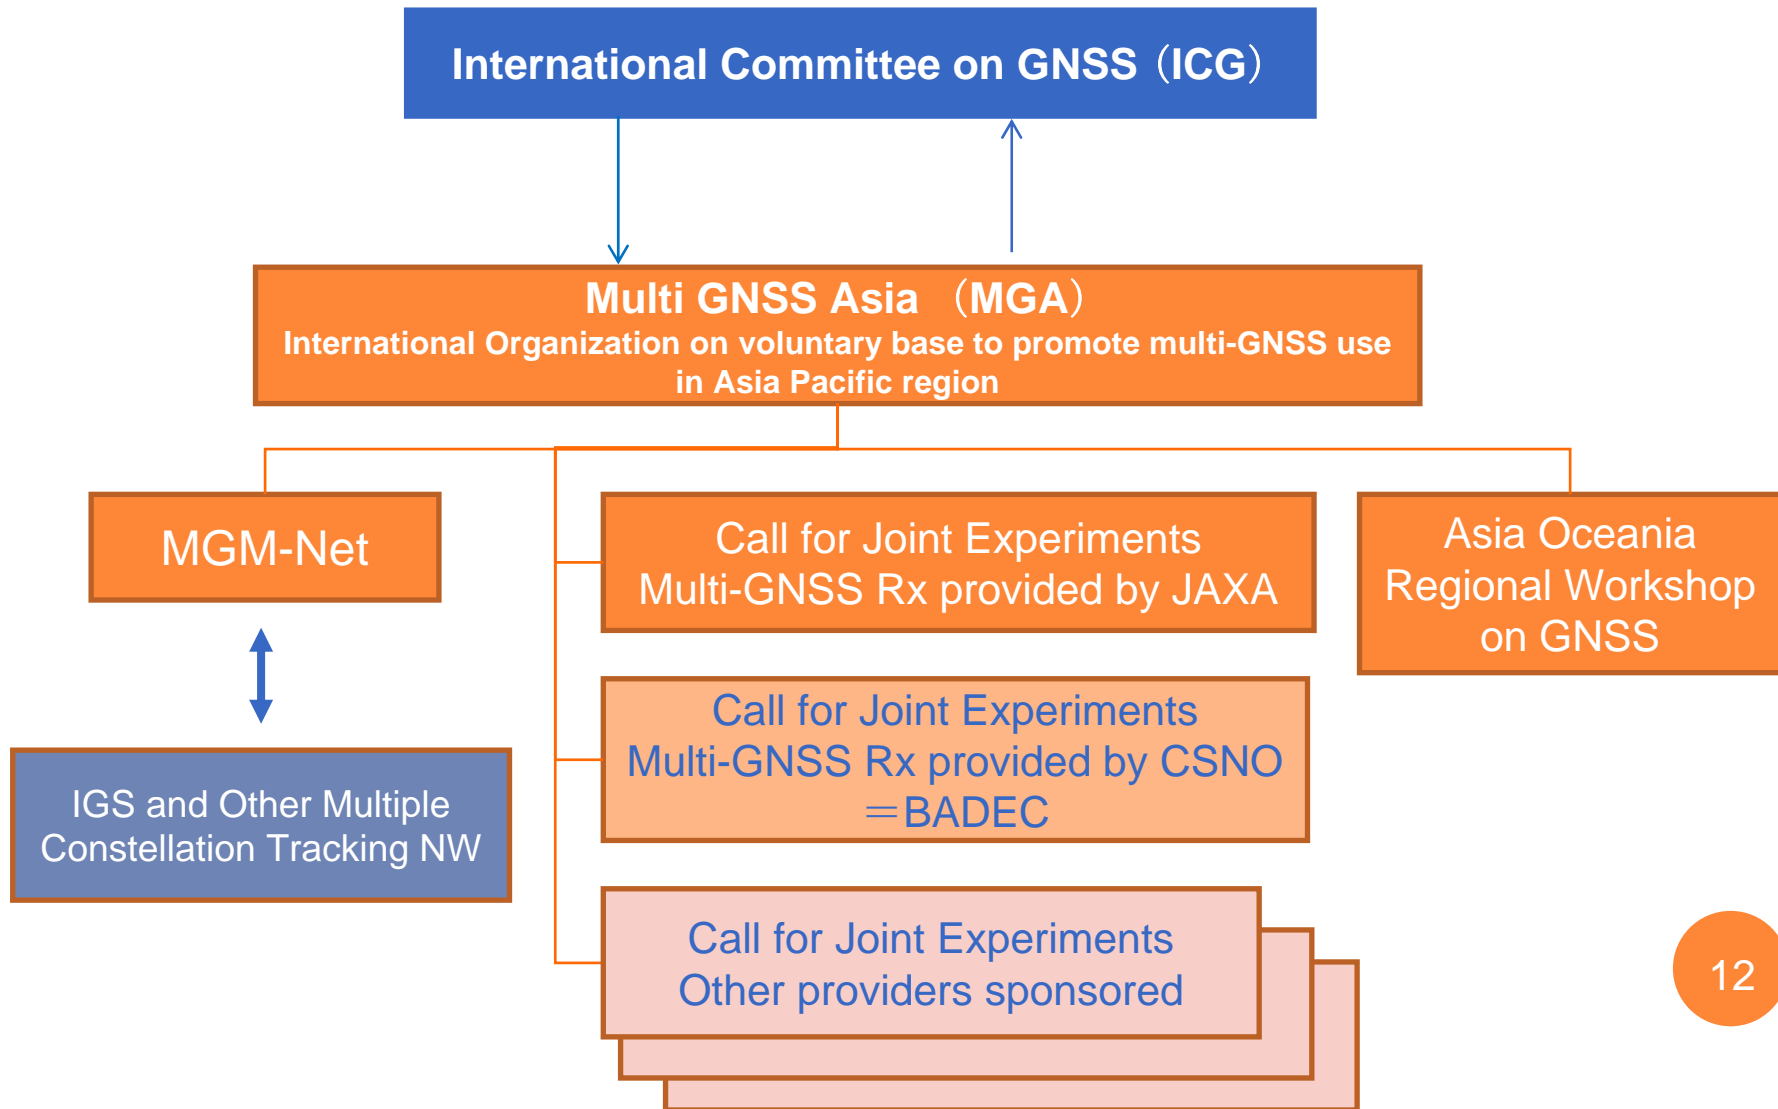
International Committee on GNSS（ICG）

Multi GNSS Asia （MGA）
International Organization on voluntary base to promote multi-GNSS use in Asia Pacific region

MGM-Net

IGS and Other Multiple Constellation Tracking NW

Call for Joint Experiments
Multi-GNSS Rx provided by JAXA

Call for Joint Experiments
Multi-GNSS Rx provided by CSNO
＝BADEC

Call for Joint Experiments
Other providers sponsored

Asia Oceania Regional Workshop on GNSS

12